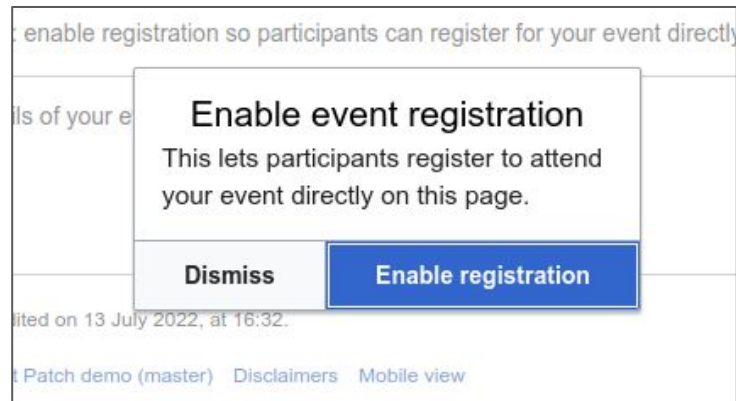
enable registration so participants can register for your event directly

ils of your e

Enable event registration

This lets participants register to attend your event directly on this page.

Dismiss

Enable registration

lited on 13 July 2022, at 16:32.

t Patch demo (master) Disclaimers Mobile view